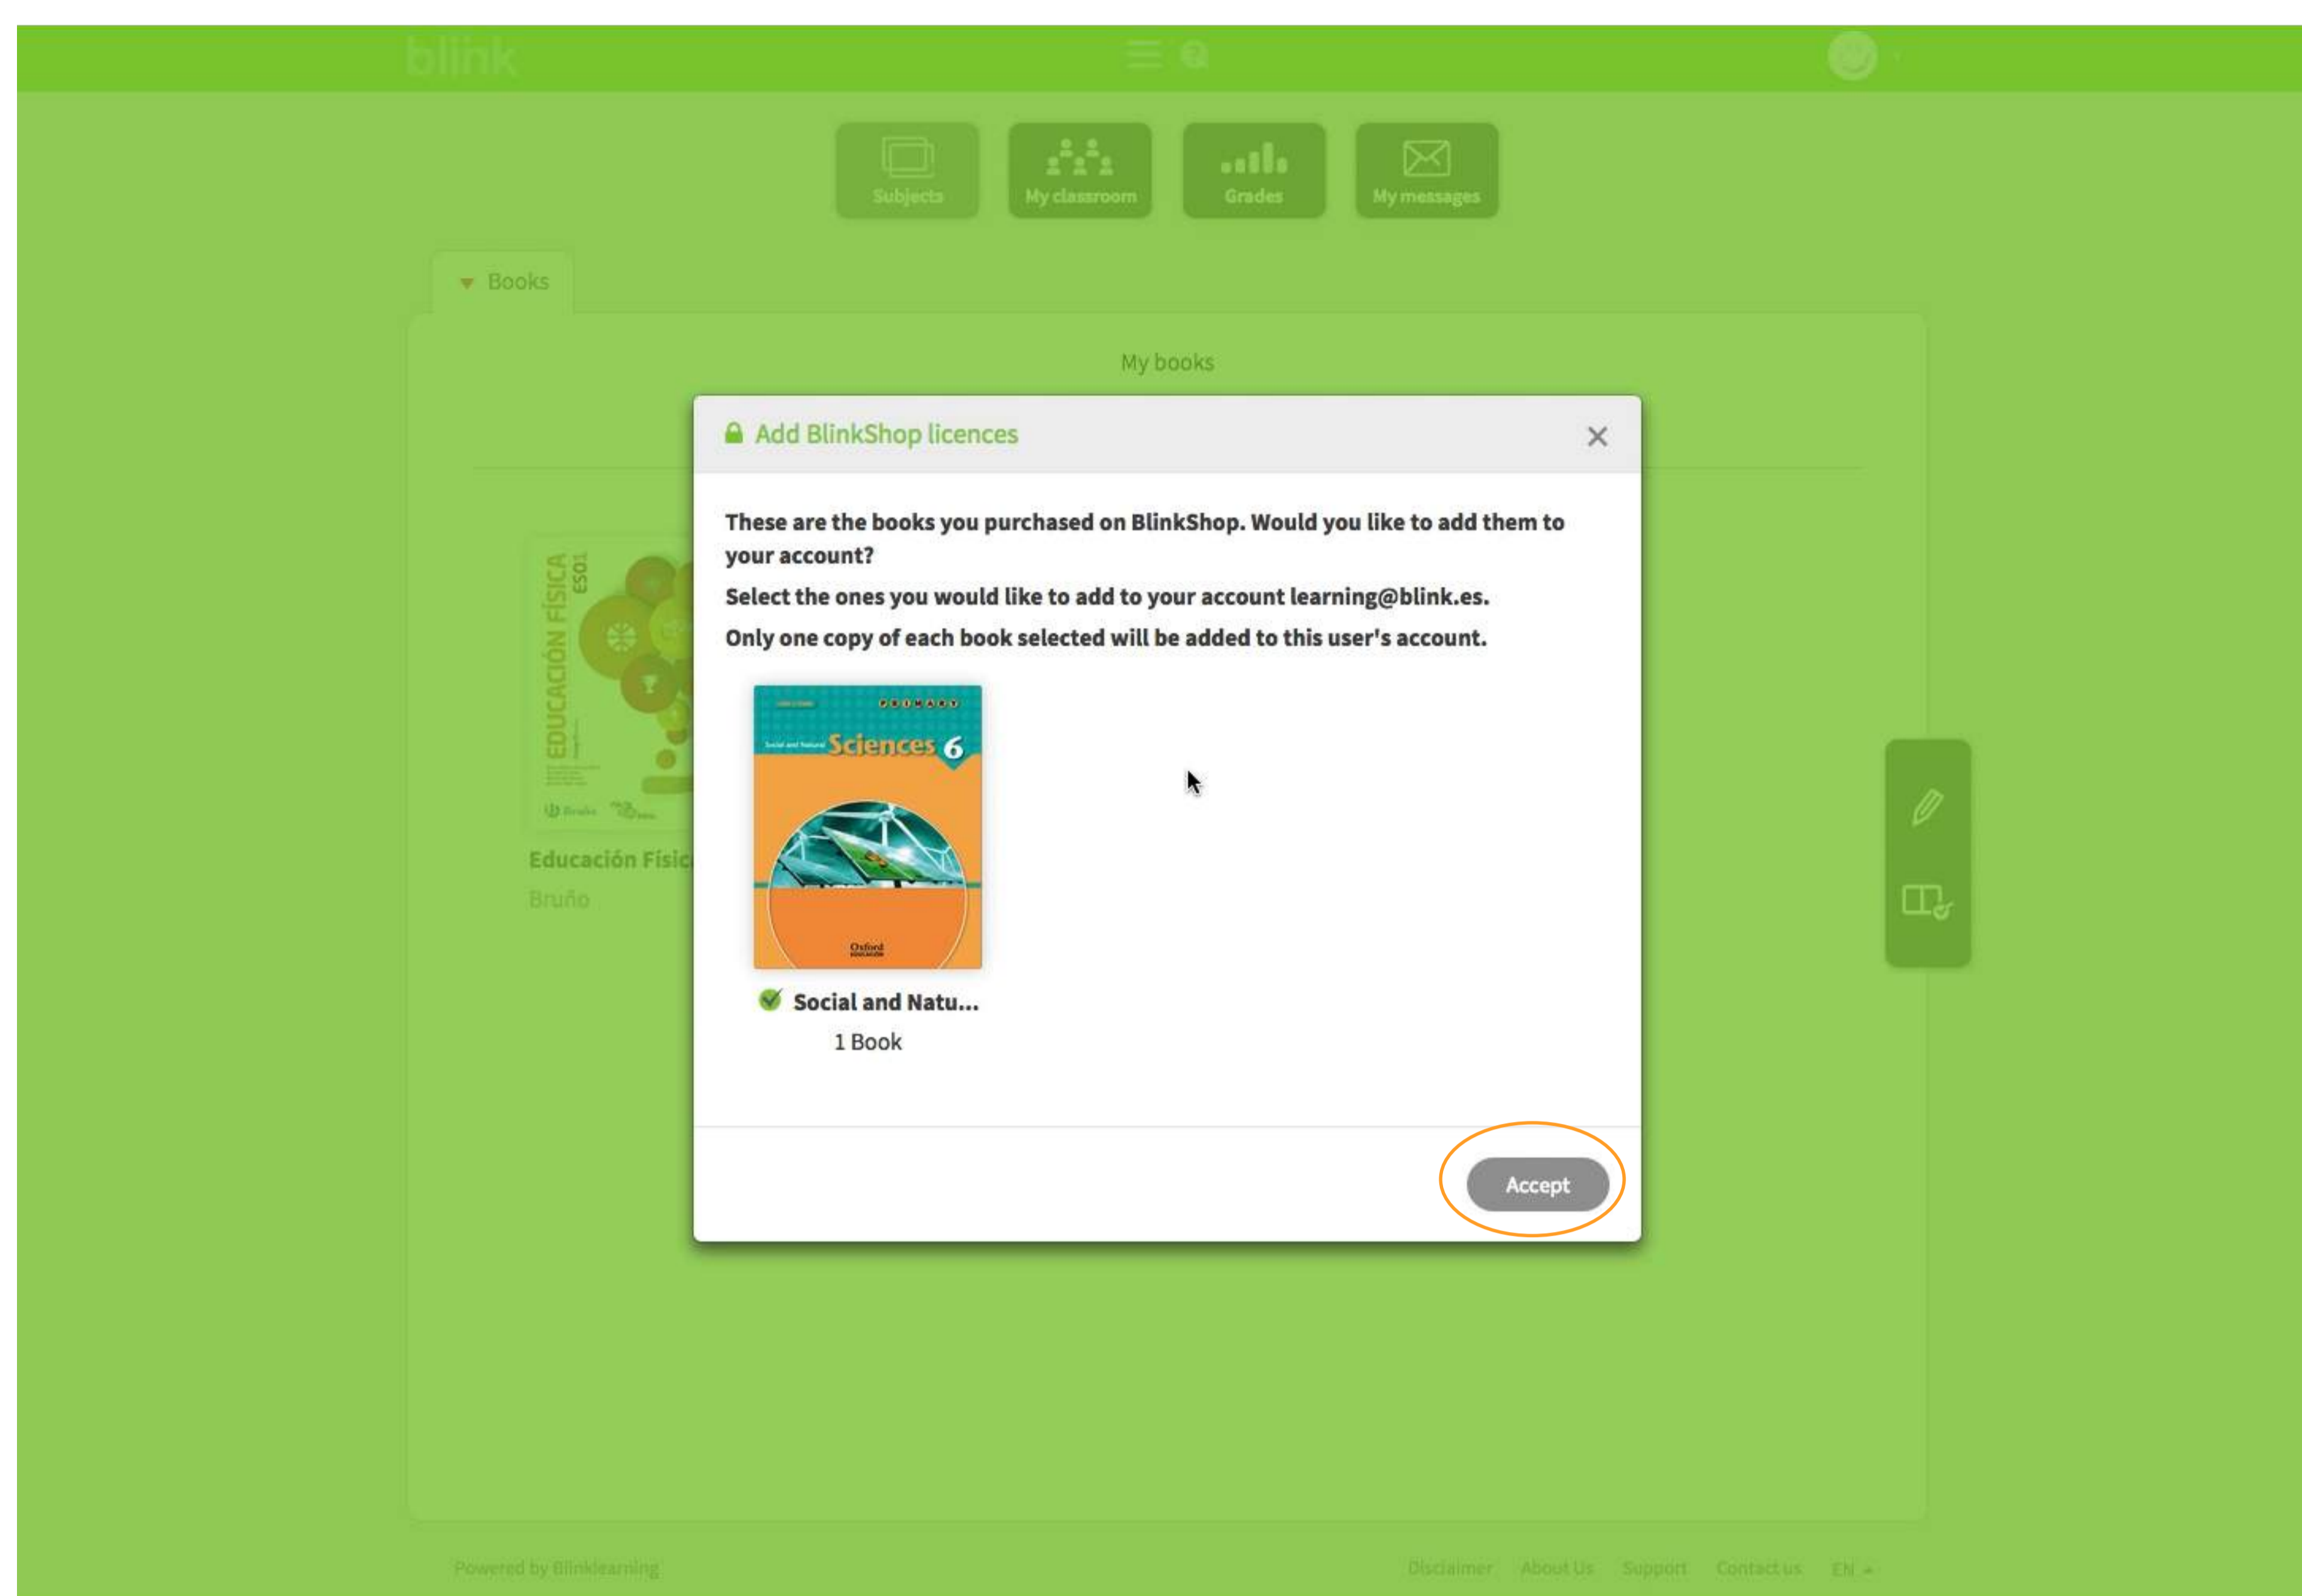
blink

Subjects
My classroom
Grades
My messages

Books

My books

EDUCACIÓN FÍSICA ESO1

Educación Físic

Bruño

Add BlinkShop licences

These are the books you purchased on BlinkShop. Would you like to add them to your account?

Select the ones you would like to add to your account learning@blink.es.

Only one copy of each book selected will be added to this user's account.

PRIMARY
Social and Natural Sciences 6
Oxford

Social and Natu...

1 Book

Accept

Powered by Blinklearning

Disclaimer About Us Support Contact us EN